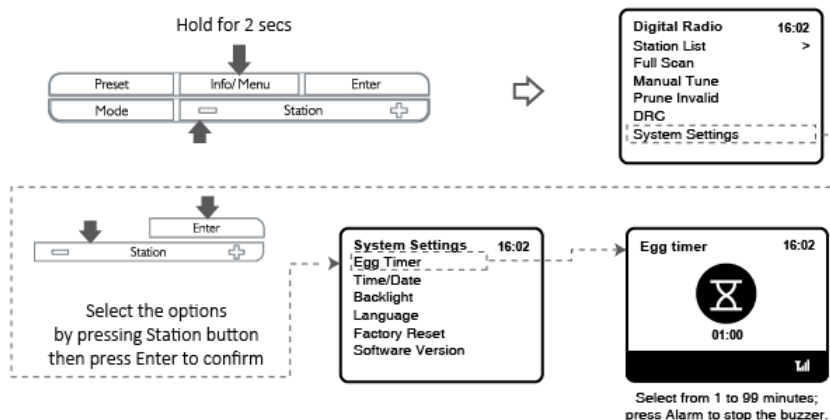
Hold for 2 secs

Preset
Info/Menu
Enter
Mode
Station

Digital Radio 16:02
Station List >
Full Scan
Manual Tune
Prune Invalid
DRC
System Settings

Enter
Station

Select the options by pressing Station button then press Enter to confirm

System Settings 16:02
Egg Timer
Time/Date
Backlight
Language
Factory Reset
Software Version

Egg timer 16:02
01:00

Select from 1 to 99 minutes; press Alarm to stop the buzzer.